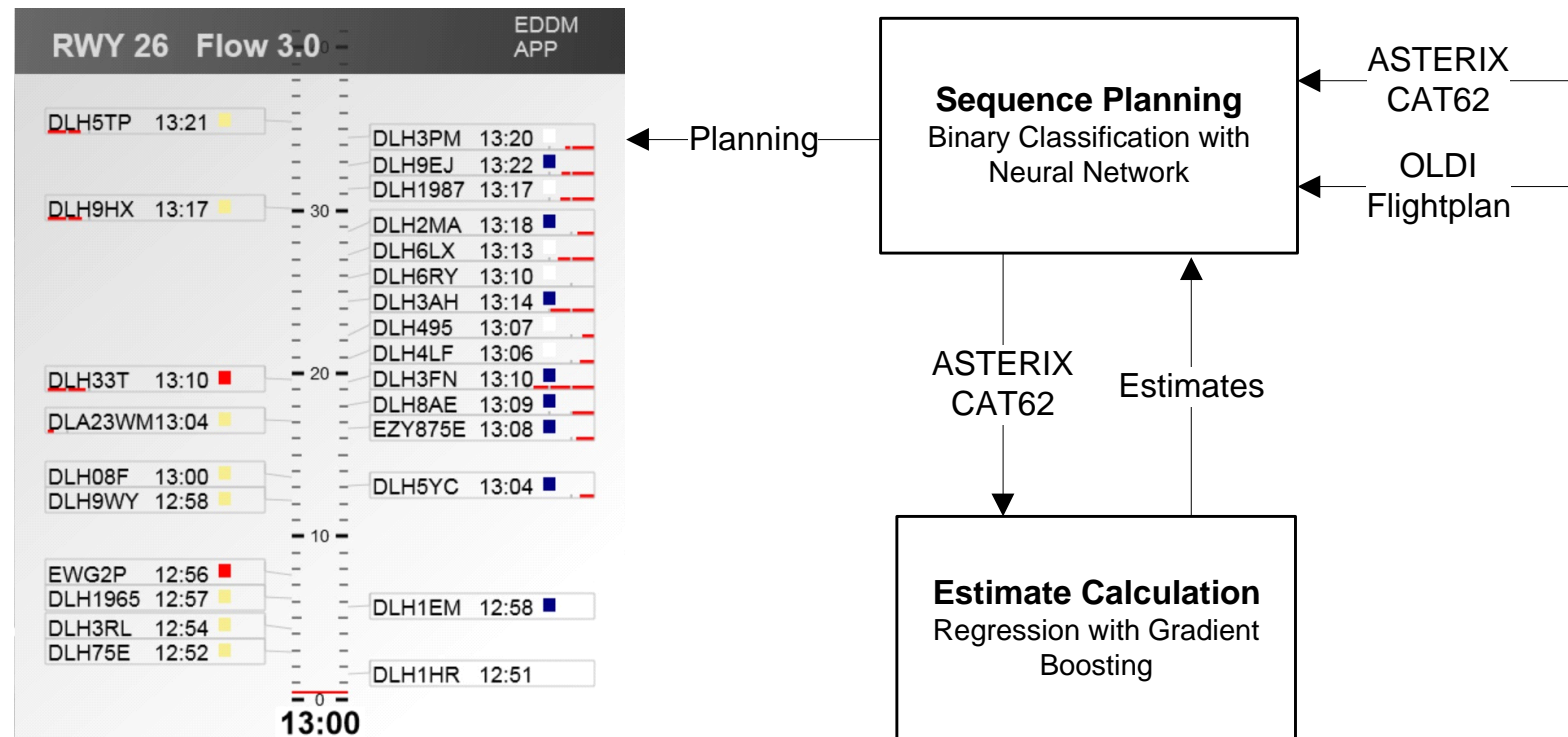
RWY 26 Flow 3.0

EDDM APP

DLH5TP 13:21

DLH9HX 13:17

DLH33T 13:10

DLA23WM13:04

DLH08F 13:00

DLH9WY 12:58

EWG2P 12:56

DLH1965 12:57

DLH3RL 12:54

DLH75E 12:52

30

20

10

0

13:00

DLH3PM 13:20

DLH9EJ 13:22

DLH1987 13:17

DLH2MA 13:18

DLH6LX 13:13

DLH6RY 13:10

DLH3AH 13:14

DLH495 13:07

DLH4LF 13:06

DLH3FN 13:10

DLH8AE 13:09

EZY875E 13:08

DLH5YC 13:04

DLH1EM 12:58

DLH1HR 12:51

Planning

**Sequence Planning**
Binary Classification with Neural Network

ASTERIX CAT62

OLDI Flightplan

ASTERIX CAT62

Estimates

**Estimate Calculation**
Regression with Gradient Boosting